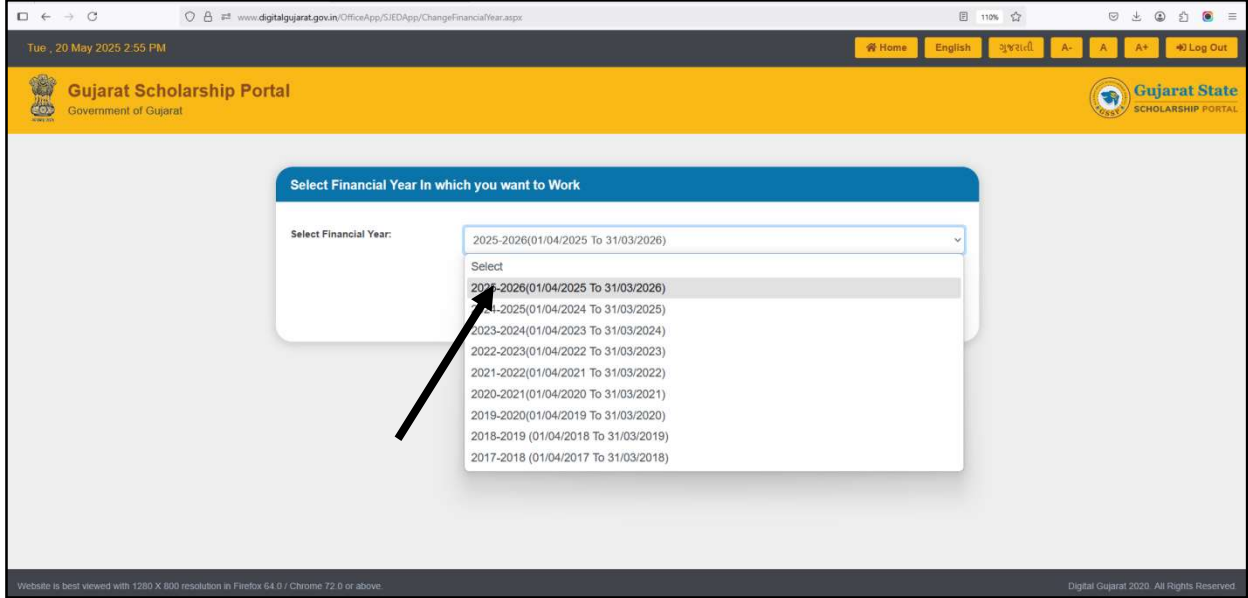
www.digitalgujarat.gov.in/OfficeApp/SJEDApp/ChangeFinancialYear.aspx

110%

Tue , 20 May 2025 2:55 PM

Home English ગુજરાતી A- A A+ Log Out

Gujarat Scholarship Portal
Government of Gujarat

Gujarat State
SCHOLARSHIP PORTAL

Select Financial Year In which you want to Work

Select Financial Year:

2025-2026(01/04/2025 To 31/03/2026)

Select
2025-2026(01/04/2025 To 31/03/2026)
2024-2025(01/04/2024 To 31/03/2025)
2023-2024(01/04/2023 To 31/03/2024)
2022-2023(01/04/2022 To 31/03/2023)
2021-2022(01/04/2021 To 31/03/2022)
2020-2021(01/04/2020 To 31/03/2021)
2019-2020(01/04/2019 To 31/03/2020)
2018-2019 (01/04/2018 To 31/03/2019)
2017-2018 (01/04/2017 To 31/03/2018)

Website is best viewed with 1280 X 800 resolution in Firefox 64.0 / Chrome 72.0 or above.

Digital Gujarat 2020. All Rights Reserved.